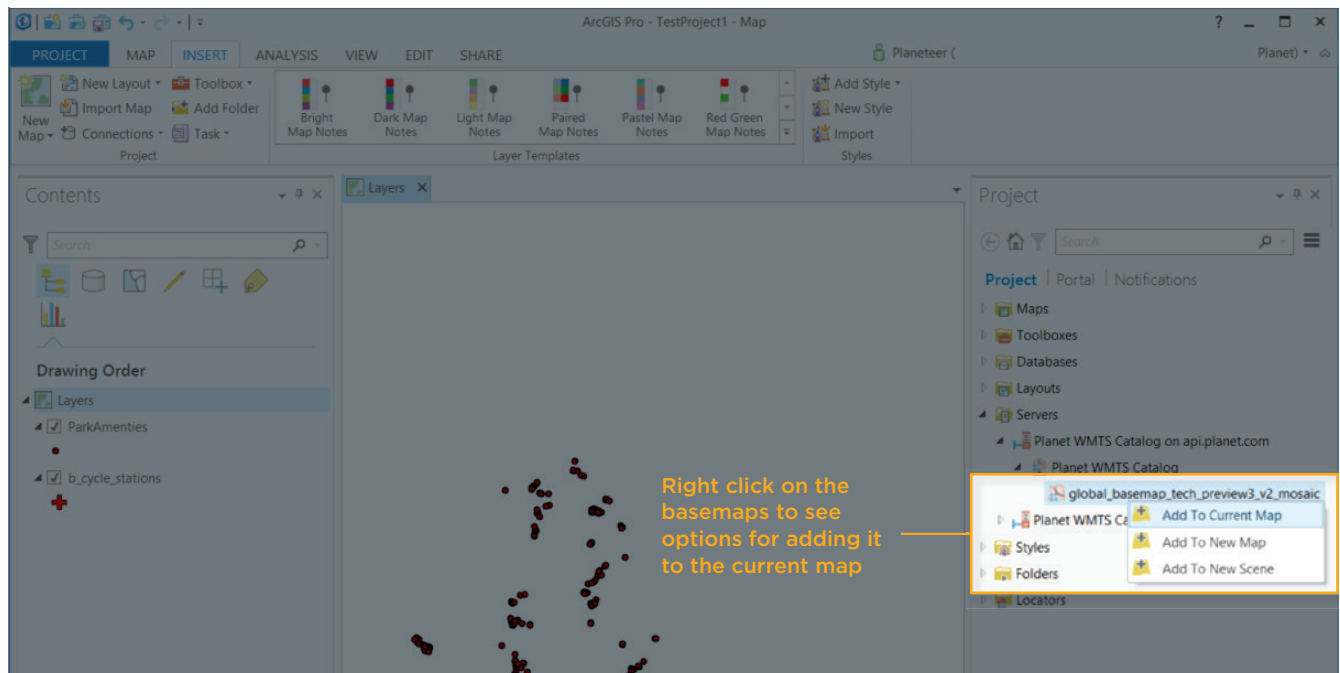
ArcGIS Pro - TestProject1 - Map

? – □ ×

PROJECT MAP INSERT ANALYSIS VIEW EDIT SHARE

Planeteer (

Planet) ▾

New Map ▾

New Layout ▾
Import Map
Connections ▾

Toolbox ▾
Add Folder
Task ▾

Project

Bright Map Notes
Dark Map Notes
Light Map Notes
Paired Map Notes
Pastel Map Notes
Red Green Map Notes

Layer Templates

Add Style ▾
New Style
Import

Styles

Contents

Search

Drawing Order

Layers
ParkAmenties
b_cycle_stations

Layers ×

Project

Search

Project | Portal | Notifications

Maps
Toolboxes
Databases
Layouts
Servers
Planet WMTS Catalog on api.planet.com
Planet WMTS Catalog
global_basemap_tech_preview3_v2_mosaic
Planet WMTS Ca
Styles
Folders
Locators

Add To Current Map
Add To New Map
Add To New Scene

Right click on the basemaps to see options for adding it to the current map